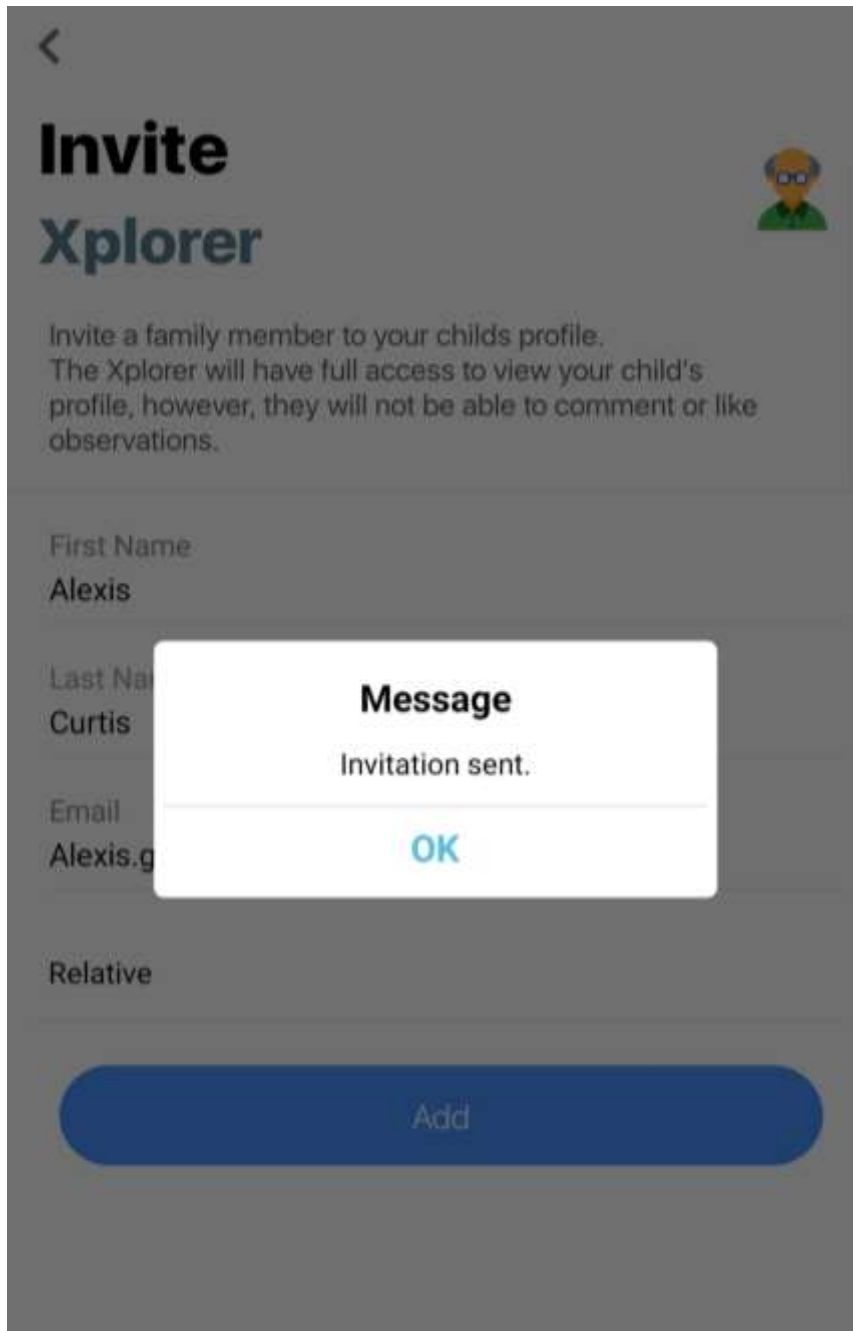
Invite
Xplorer

Invite a family member to your childs profile.
The Xplorer will have full access to view your child's profile, however, they will not be able to comment or like observations.

First Name
Alexis

Last Na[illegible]
Curtis

Email
Alexis.g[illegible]

Relative

Message
Invitation sent.
OK

Add